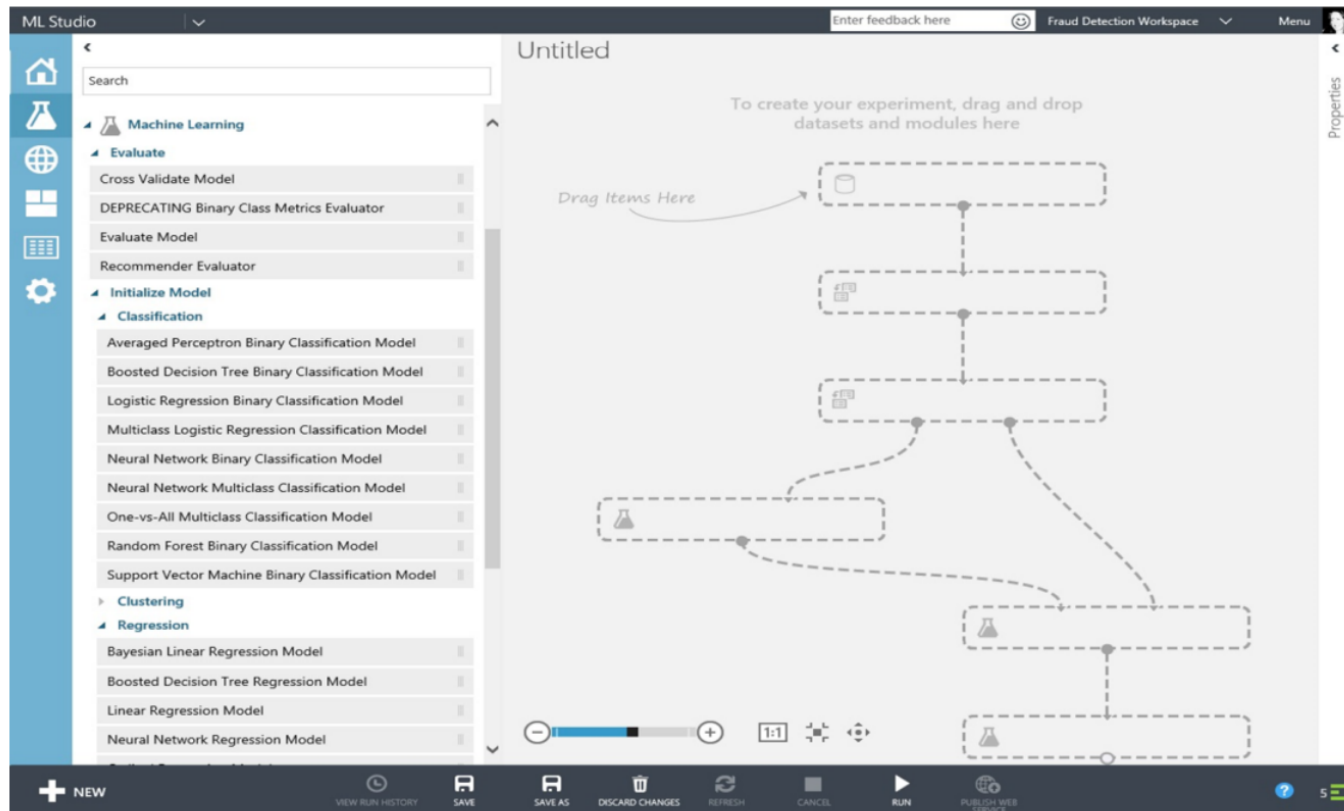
ML Studio

Enter feedback here

Fraud Detection Workspace

Menu

Search

Machine Learning

Evaluate

Cross Validate Model

DEPRECATING Binary Class Metrics Evaluator

Evaluate Model

Recommender Evaluator

Initialize Model

Classification

Averaged Perceptron Binary Classification Model

Boosted Decision Tree Binary Classification Model

Logistic Regression Binary Classification Model

Multiclass Logistic Regression Classification Model

Neural Network Binary Classification Model

Neural Network Multiclass Classification Model

One-vs-All Multiclass Classification Model

Random Forest Binary Classification Model

Support Vector Machine Binary Classification Model

Clustering

Regression

Bayesian Linear Regression Model

Boosted Decision Tree Regression Model

Linear Regression Model

Neural Network Regression Model

Untitled

To create your experiment, drag and drop datasets and modules here

Drag Items Here

Properties

1:1

NEW

VIEW RUN HISTORY

SAVE

SAVE AS

DISCARD CHANGES

REFRESH

CANCEL

RUN

PUBLISH WEB SERVICE

5